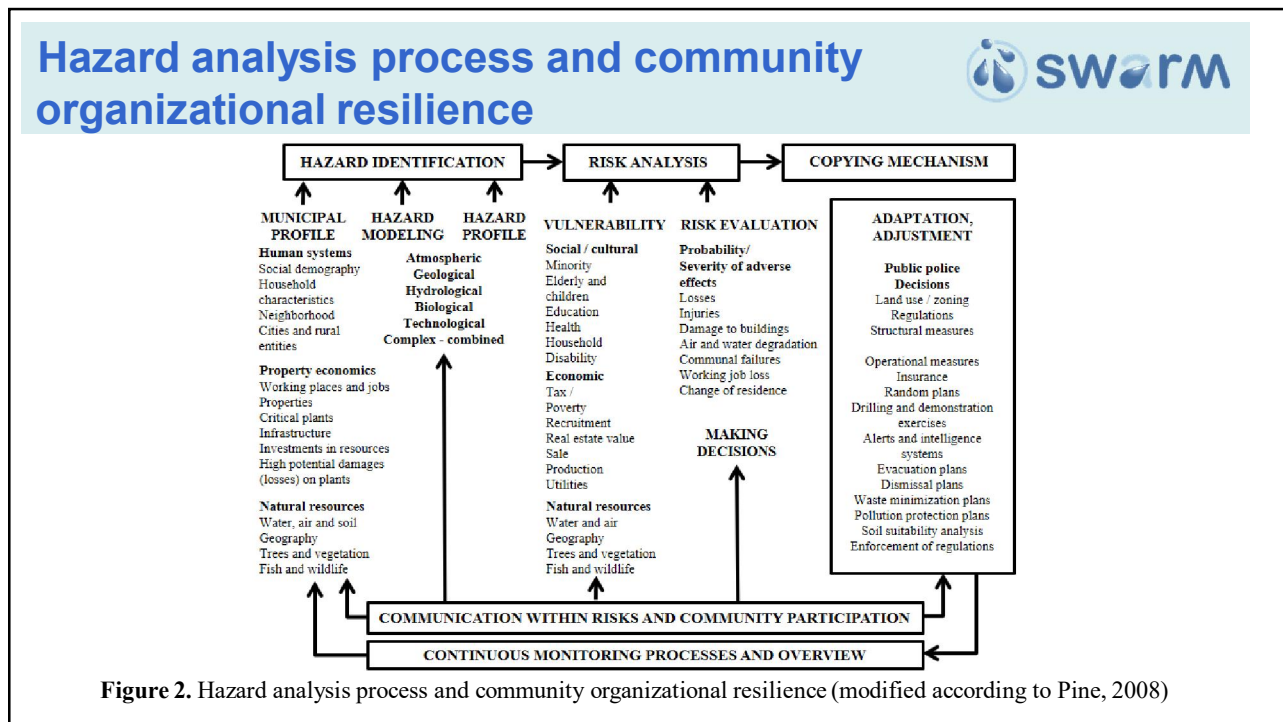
Hazard analysis process and community organizational resilience

swarm

HAZARD IDENTIFICATION

RISK ANALYSIS

COPYING MECHANISM

MUNICIPAL PROFILE

HAZARD MODELING

HAZARD PROFILE

Human systems
Social demography
Household characteristics
Neighborhood
Cities and rural entities

Atmospheric
Geological
Hydrological
Biological
Technological
Complex - combined

Property economics
Working places and jobs
Properties
Critical plants
Infrastructure
Investments in resources
High potential damages (losses) on plants

Natural resources
Water, air and soil
Geography
Trees and vegetation
Fish and wildlife

VULNERABILITY

Social / cultural
Minority
Elderly and children
Education
Health
Household
Disability

Economic
Tax /
Poverty
Recruitment
Real estate value
Sale
Production
Utilities

Natural resources
Water and air
Geography
Trees and vegetation
Fish and wildlife

RISK EVALUATION

Probability/
Severity of adverse effects
Losses
Injuries
Damage to buildings
Air and water degradation
Communal failures
Working job loss
Change of residence

MAKING DECISIONS

ADAPTATION, ADJUSTMENT

Public police Decisions
Land use / zoning
Regulations
Structural measures

Operational measures
Insurance
Random plans
Drilling and demonstration exercises
Alerts and intelligence systems
Evacuation plans
Dismissal plans
Waste minimization plans
Pollution protection plans
Soil suitability analysis
Enforcement of regulations

COMMUNICATION WITHIN RISKS AND COMMUNITY PARTICIPATION

CONTINUOUS MONITORING PROCESSES AND OVERVIEW

Figure 2. Hazard analysis process and community organizational resilience (modified according to Pine, 2008)